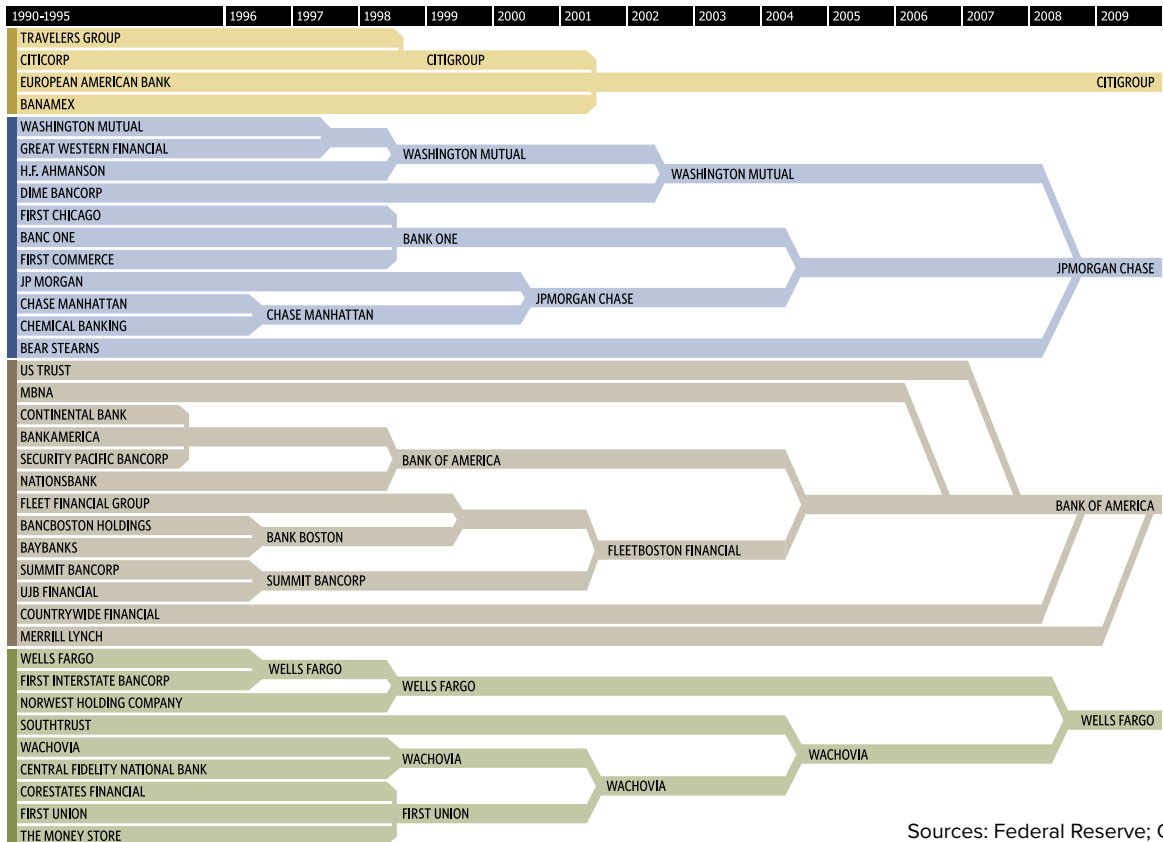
1990-1995 | 1996 | 1997 | 1998 | 1999 | 2000 | 2001 | 2002 | 2003 | 2004 | 2005 | 2006 | 2007 | 2008 | 2009

TRAVELERS GROUP
CITICORP
CITIGROUP
EUROPEAN AMERICAN BANK
CITIGROUP
BANAMEX

WASHINGTON MUTUAL
GREAT WESTERN FINANCIAL
WASHINGTON MUTUAL
H.F. AHMANSON
WASHINGTON MUTUAL
DIME BANCORP
FIRST CHICAGO
BANC ONE
BANK ONE
FIRST COMMERCE
JPMORGAN CHASE
JP MORGAN
CHASE MANHATTAN
JPMORGAN CHASE
CHEMICAL BANKING
CHASE MANHATTAN
BEAR STEARNS

US TRUST
MBNA
CONTINENTAL BANK
BANKAMERICA
SECURITY PACIFIC BANCORP
BANK OF AMERICA
NATIONSBANK
FLEET FINANCIAL GROUP
BANK OF AMERICA
BANCBOSTON HOLDINGS
BANK BOSTON
BAYBANKS
FLEETBOSTON FINANCIAL
SUMMIT BANCORP
SUMMIT BANCORP
UJB FINANCIAL
COUNTRYWIDE FINANCIAL
MERRILL LYNCH

WELLS FARGO
WELLS FARGO
FIRST INTERSTATE BANCORP
WELLS FARGO
NORWEST HOLDING COMPANY
SOUTHTRUST
WELLS FARGO
WACHOVIA
WACHOVIA
WACHOVIA
CENTRAL FIDELITY NATIONAL BANK
WACHOVIA
CORESTATES FINANCIAL
FIRST UNION
FIRST UNION
THE MONEY STORE

Sources: Federal Reserve; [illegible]